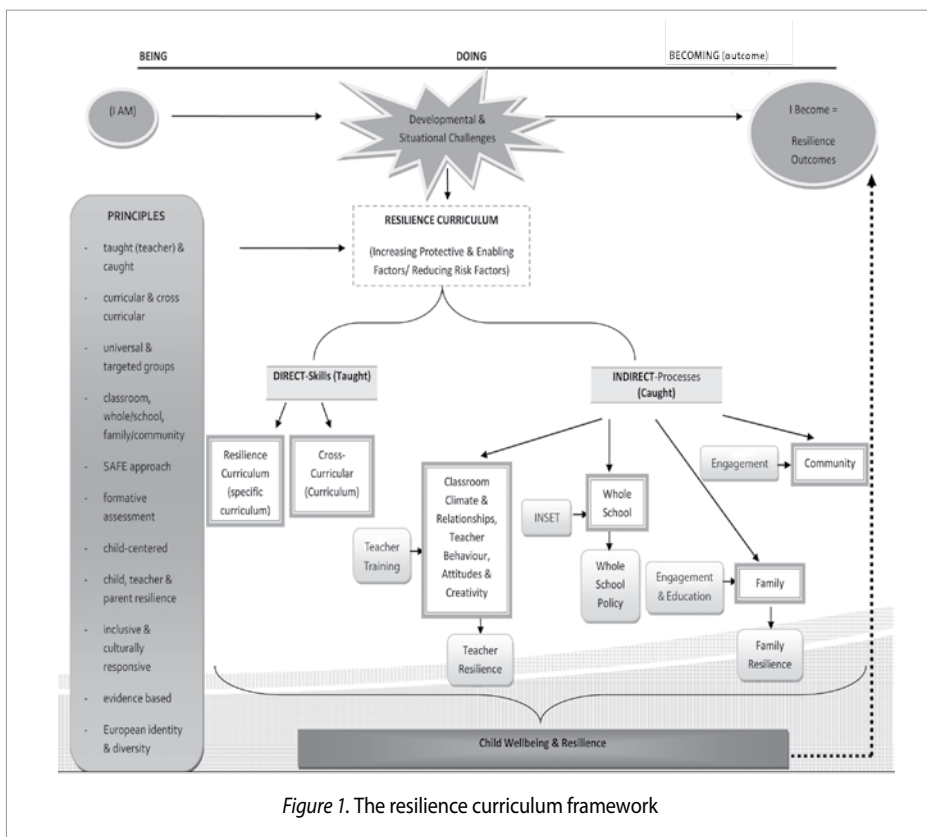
BEING

DOING

BECOMING (outcome)

(I AM)

Developmental & Situational Challenges

I Become = Resilience Outcomes

PRINCIPLES

- taught (teacher) & caught
- curricular & cross curricular
- universal & targeted groups
- classroom, whole/school, family/community
- SAFE approach
- formative assessment
- child-centered
- child, teacher & parent resilience
- inclusive & culturally responsive
- evidence based
- European identity & diversity

RESILIENCE CURRICULUM

(Increasing Protective & Enabling Factors/ Reducing Risk Factors)

DIRECT-Skills (Taught)

INDIRECT-Processes (Caught)

Resilience Curriculum (specific curriculum)

Cross-Curricular (Curriculum)

Teacher Training

Classroom Climate & Relationships, Teacher Behaviour, Attitudes & Creativity

Teacher Resilience

INSET

Whole School

Whole School Policy

Engagement & Education

Family

Family Resilience

Engagement

Community

Child Wellbeing & Resilience

Figure 1. The resilience curriculum framework